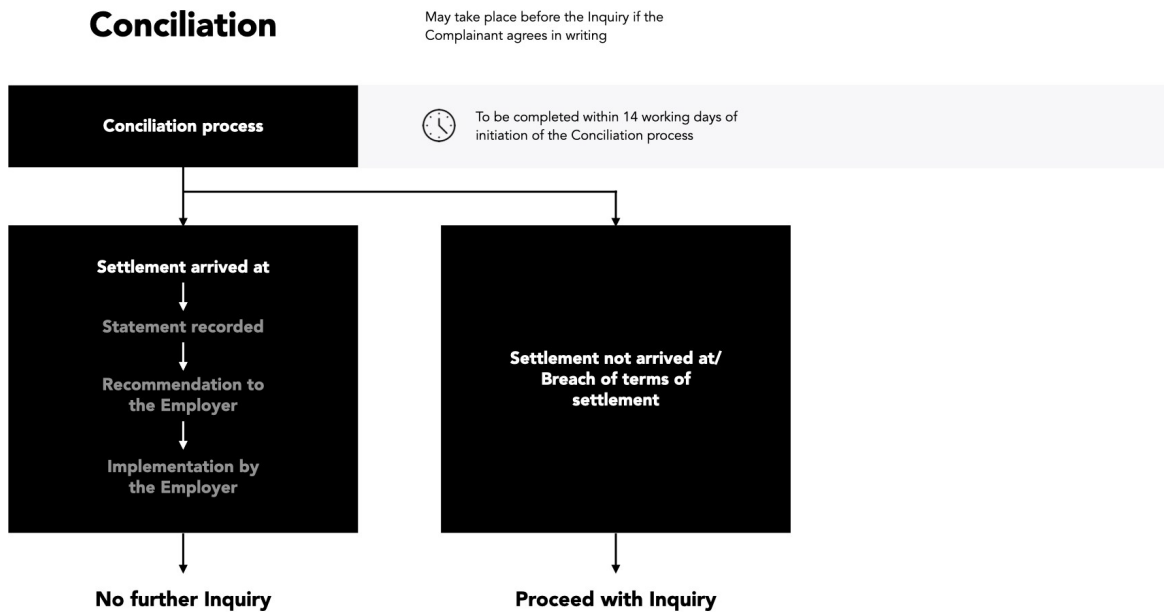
Conciliation

May take place before the Inquiry if the Complainant agrees in writing

Conciliation process

To be completed within 14 working days of initiation of the Conciliation process

Settlement arrived at

Statement recorded

Recommendation to the Employer

Implementation by the Employer

Settlement not arrived at/ Breach of terms of settlement

No further Inquiry

Proceed with Inquiry